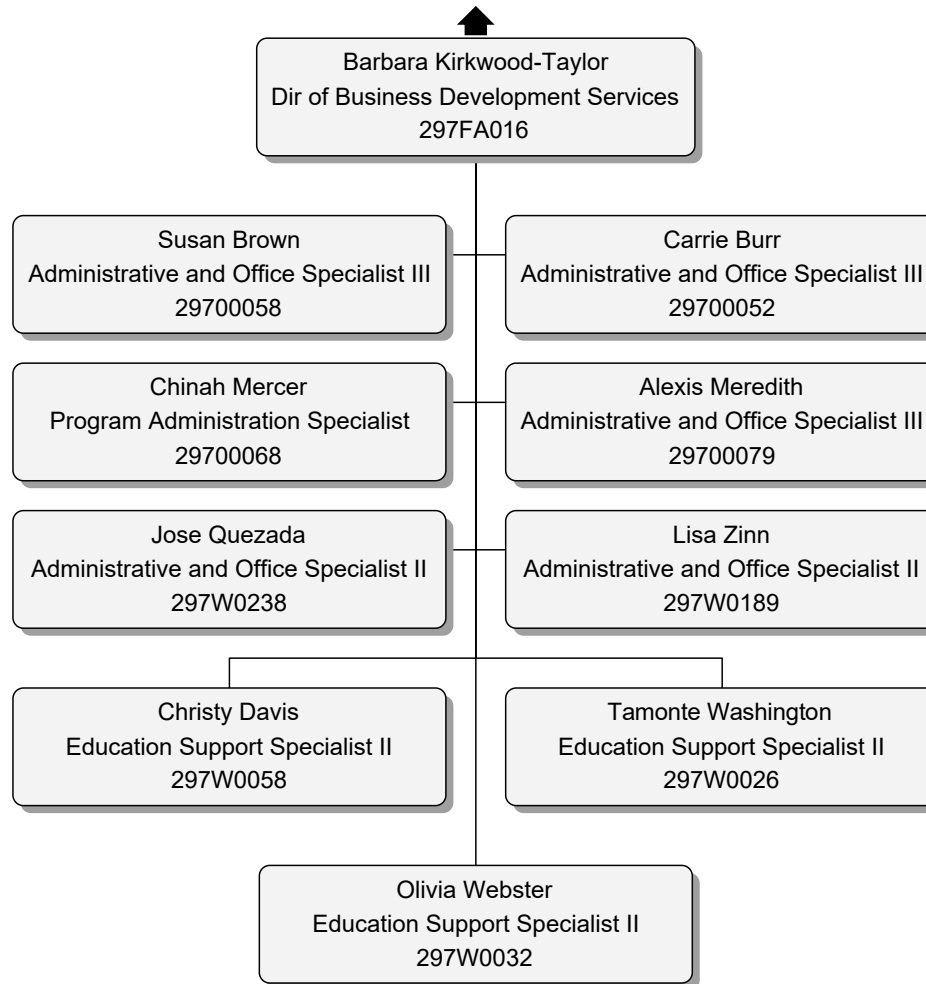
Barbara Kirkwood-Taylor
Dir of Business Development Services
297FA016

Susan Brown
Administrative and Office Specialist III
29700058

Carrie Burr
Administrative and Office Specialist III
29700052

Chinah Mercer
Program Administration Specialist
29700068

Alexis Meredith
Administrative and Office Specialist III
29700079

Jose Quezada
Administrative and Office Specialist II
297W0238

Lisa Zinn
Administrative and Office Specialist II
297W0189

Christy Davis
Education Support Specialist II
297W0058

Tamonte Washington
Education Support Specialist II
297W0026

Olivia Webster
Education Support Specialist II
297W0032